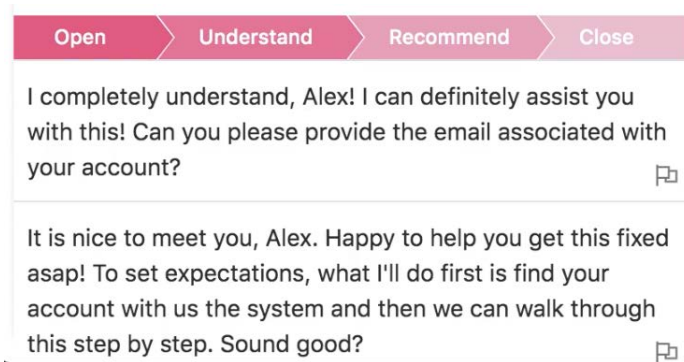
Open Understand Recommend Close

I completely understand, Alex! I can definitely assist you with this! Can you please provide the email associated with your account?

It is nice to meet you, Alex. Happy to help you get this fixed asap! To set expectations, what I'll do first is find your account with us the system and then we can walk through this step by step. Sound good?